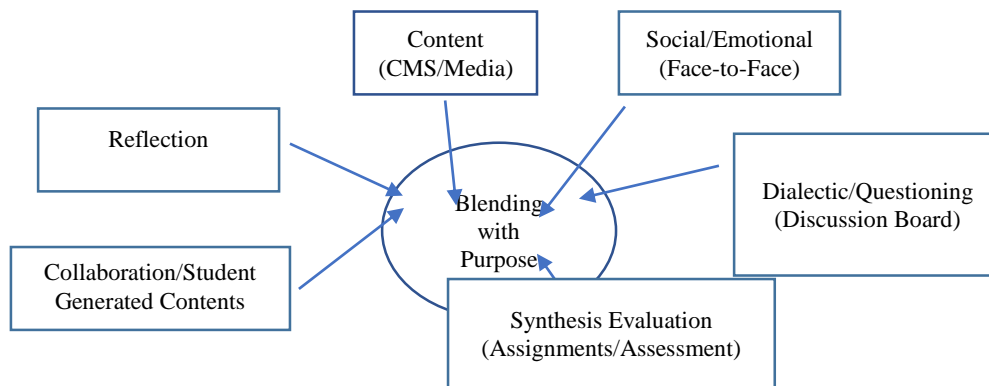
Content
(CMS/Media)

Social/Emotional
(Face-to-Face)

Reflection

Blending
with
Purpose

Dialectic/Questioning
(Discussion Board)

Collaboration/Student
Generated Contents

Synthesis Evaluation
(Assignments/Assessment)